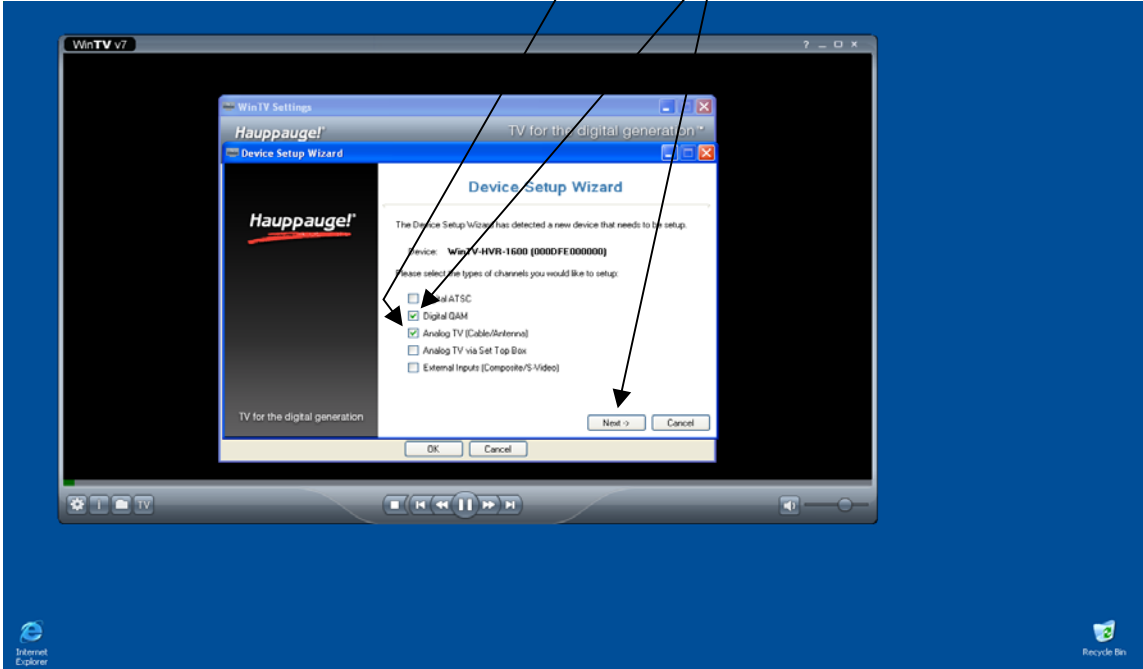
WinTV v7

? _ □ x

WinTV Settings

Hauppauge!

TV for the digital generation

Device Setup Wizard

Hauppauge!

Device Setup Wizard

The Device Setup Wizard has detected a new device that needs to be setup.

Device: WinTV-HVR-1600 (000DFE000000)

Please select the types of channels you would like to setup:

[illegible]al ATSC

Digital QAM

Analog TV (Cable/Antenna)

Analog TV via Set Top Box

External Inputs (Composite/S-Video)

TV for the digital generation

Next ->

Cancel

OK

Cancel

TV

Internet Explorer

Recycle Bin